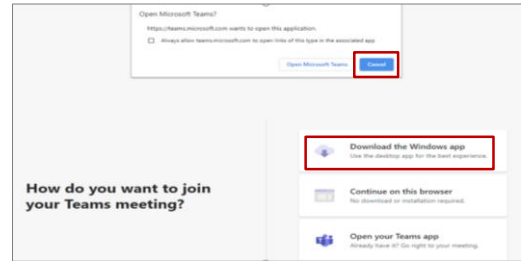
Open Microsoft Teams?

https://teams.microsoft.com wants to open this application.

Always allow teams.microsoft.com to open links of this type in the associated app

Open Microsoft Teams

Cancel

How do you want to join your Teams meeting?

Download the Windows app
Use the desktop app for the best experience.

Continue on this browser
No download or installation required.

Open your Teams app
Already have it? Go right to your meeting.